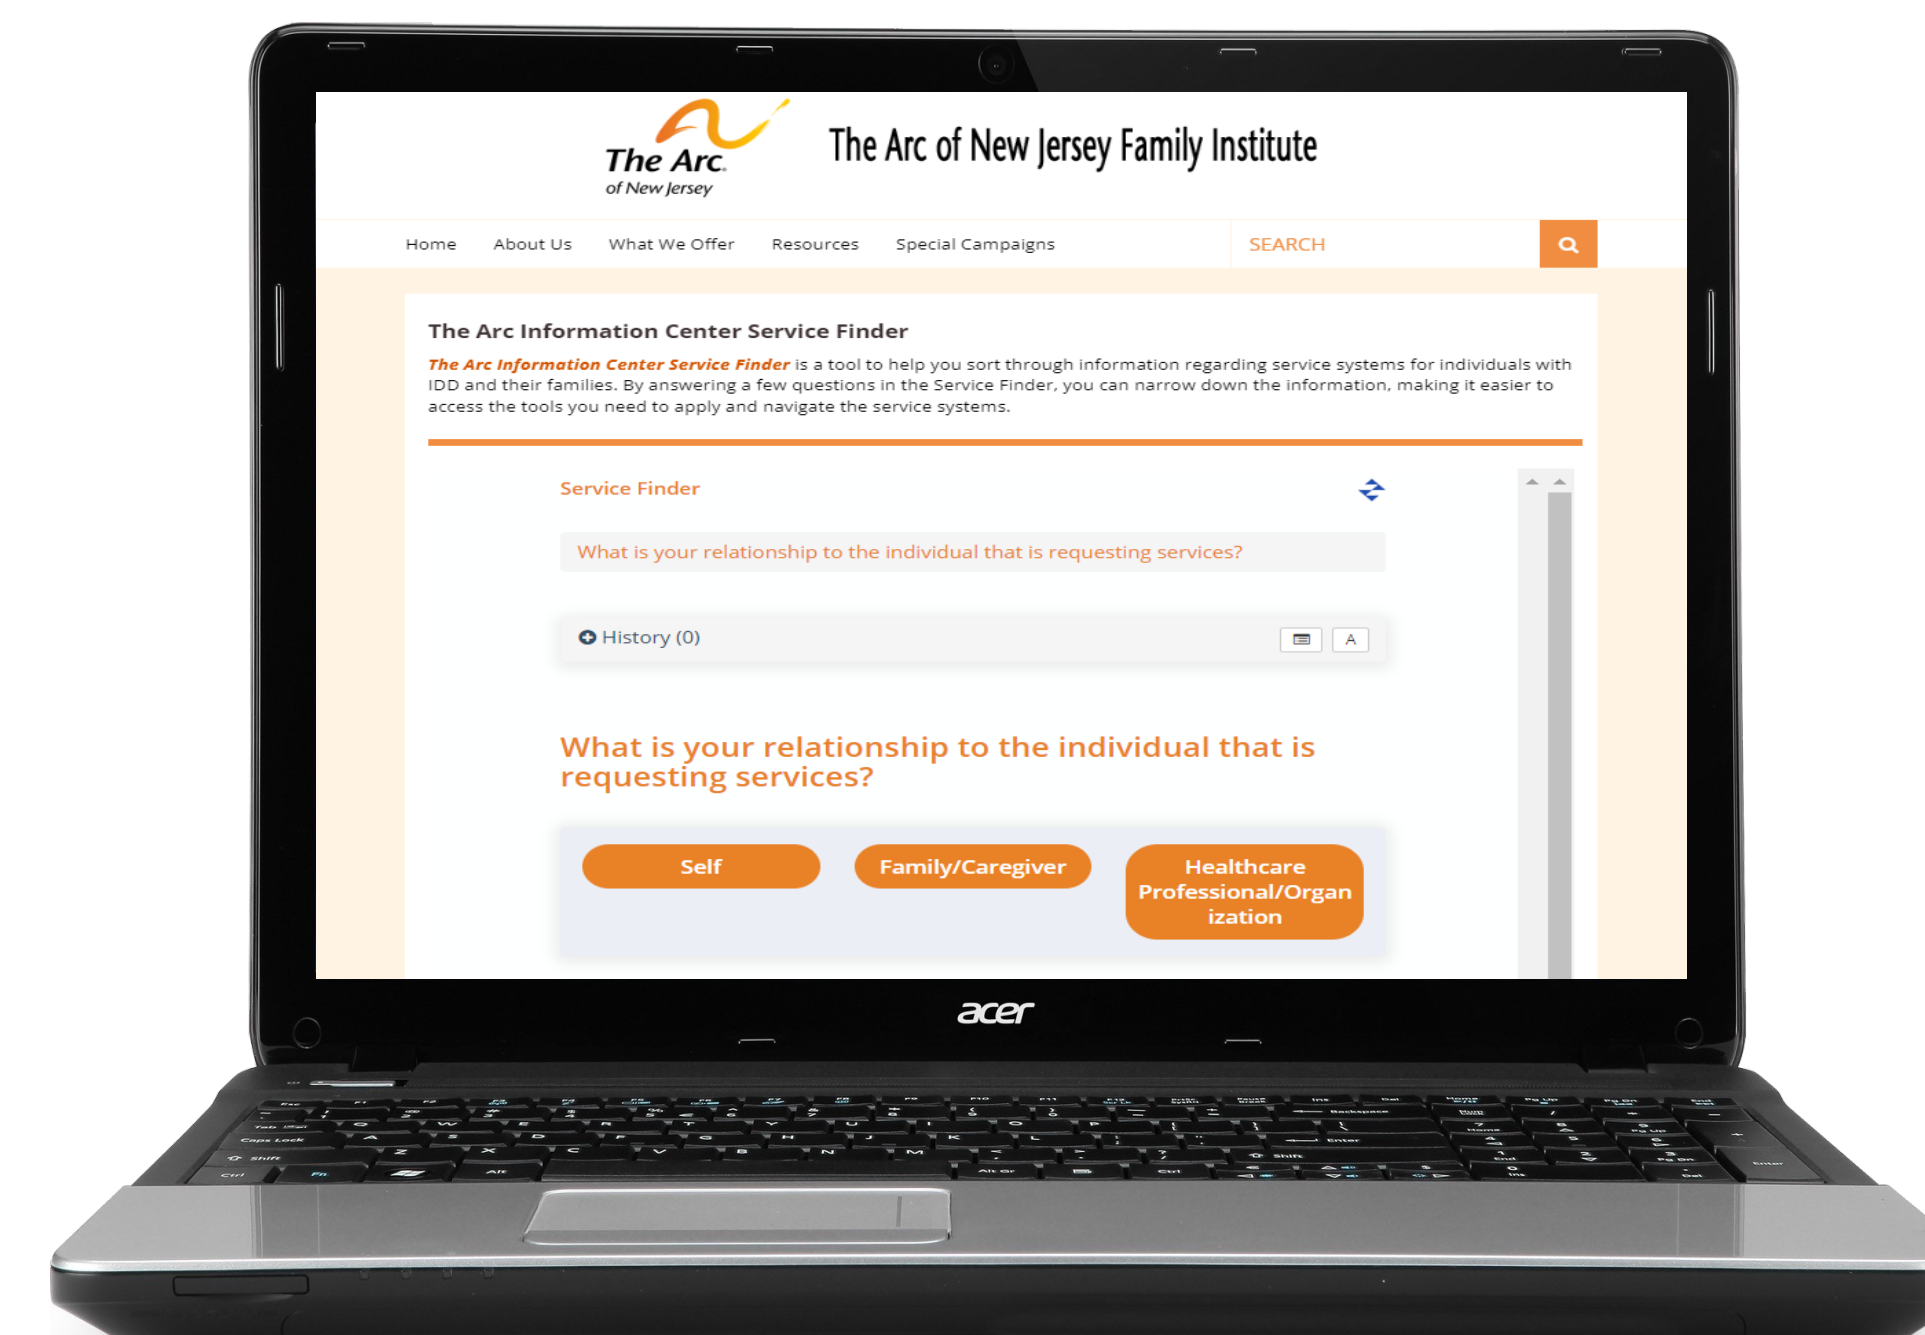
The Arc. of New Jersey

The Arc of New Jersey Family Institute

Home About Us What We Offer Resources Special Campaigns

SEARCH

The Arc Information Center Service Finder

*The Arc Information Center Service Finder* is a tool to help you sort through information regarding service systems for individuals with IDD and their families. By answering a few questions in the Service Finder, you can narrow down the information, making it easier to access the tools you need to apply and navigate the service systems.

Service Finder

What is your relationship to the individual that is requesting services?

History (0)

A

What is your relationship to the individual that is requesting services?

Self

Family/Caregiver

Healthcare Professional/Organization

acer